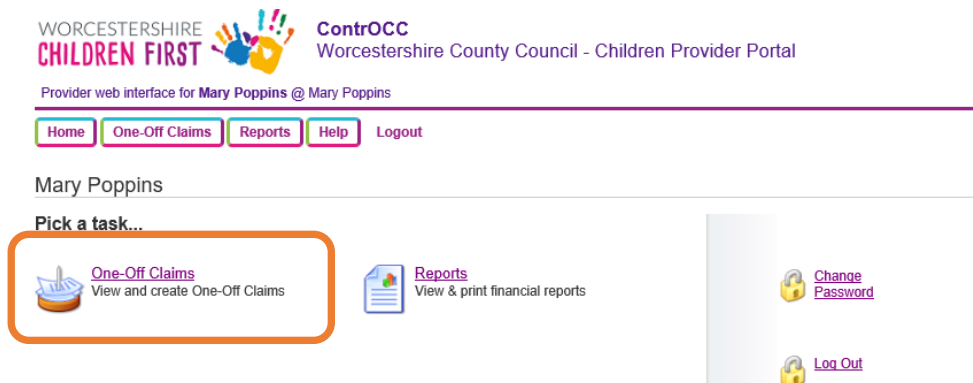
WORCESTERSHIRE
CHILDREN FIRST

ContrOCC
Worcestershire County Council - Children Provider Portal

Provider web interface for **Mary Poppins** @ Mary Poppins

Home One-Off Claims Reports Help Logout

Mary Poppins

Pick a task...

One-Off Claims
View and create One-Off Claims

Reports
View & print financial reports

Change Password

Log Out